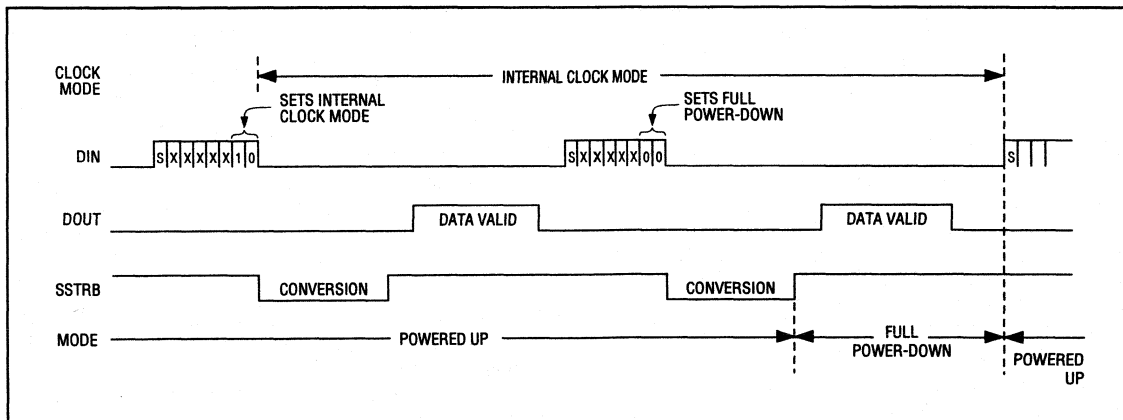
CLOCK MODE

INTERNAL CLOCK MODE

SETS INTERNAL CLOCK MODE

SETS FULL POWER-DOWN

DIN

S X X X X X 1 0

S X X X X X 0 0

S

DOUT

DATA VALID

DATA VALID

SSTRB

CONVERSION

CONVERSION

MODE

POWERED UP

FULL POWER-DOWN

POWERED UP